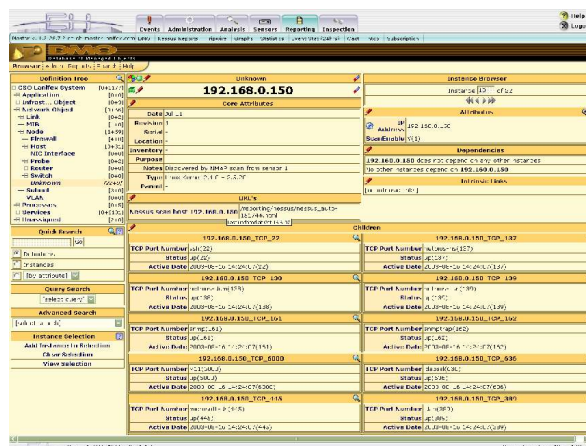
Events Administration Analysis Sensors Reporting Inspection

Help
Logout

DMO

Definition Tree

CSO LoriFex System
Application
Infrast... Object
Network Object
Link
MIB
Node
Firewall
Host
NIC Interface
Probe
Router
Switch
Unknown
Subnet
VLAN
Processes
Services
Unassigned

Quick Search

Go

Instances

Query Search

Advanced Search

Instance Selection
Add Instance to Selection
Clear Selection
View Selection

Unknown

192.168.0.150

Core Attributes

| Date | Jul 1 |
|---|---|
| Revision | - |
| Serial | - |
| Location | - |
| Inventory | - |
| Purpose | - |
| Notes | Discovered by NMAP scan from sensor 1 |
| Type | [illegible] |
| Permit | - |

URL's

Children

| 192.168.0.150_TCP_22 | |
|---|---|
| TCP Port Number | ssh(22) |
| Status | up(22) |
| Active Date | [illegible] |

| 192.168.0.150_TCP_137 | |
|---|---|
| TCP Port Number | netbios-ns(137) |
| Status | up(137) |
| Active Date | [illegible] |

| 192.168.0.150_TCP_98 | |
|---|---|
| TCP Port Number | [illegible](98) |
| Status | up(98) |
| Active Date | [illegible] |

| 192.168.0.150_TCP_139 | |
|---|---|
| TCP Port Number | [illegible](139) |
| Status | up(139) |
| Active Date | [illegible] |

| 192.168.0.150_TCP_161 | |
|---|---|
| TCP Port Number | snmp(161) |
| Status | up(161) |
| Active Date | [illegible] |

| 192.168.0.150_TCP_162 | |
|---|---|
| TCP Port Number | snmptrap(162) |
| Status | up(162) |
| Active Date | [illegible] |

| 192.168.0.150_TCP_6000 | |
|---|---|
| TCP Port Number | X11(6000) |
| Status | up(6000) |
| Active Date | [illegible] |

| 192.168.0.150_TCP_636 | |
|---|---|
| TCP Port Number | ldapssl(636) |
| Status | up(636) |
| Active Date | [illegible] |

| 192.168.0.150_TCP_445 | |
|---|---|
| TCP Port Number | microsoft-ds(445) |
| Status | up(445) |
| Active Date | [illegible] |

| 192.168.0.150_TCP_389 | |
|---|---|
| TCP Port Number | ldap(389) |
| Status | up(389) |
| Active Date | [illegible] |

Instance Browser

Instance 10 of 12

Attributes

IP Address 192.168.0.150

ScanEnable 1(1)

Dependencies

192.168.0.150 does not depend on any other instances
No other instances depend on 192.168.0.150

Intrinsic Links

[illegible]